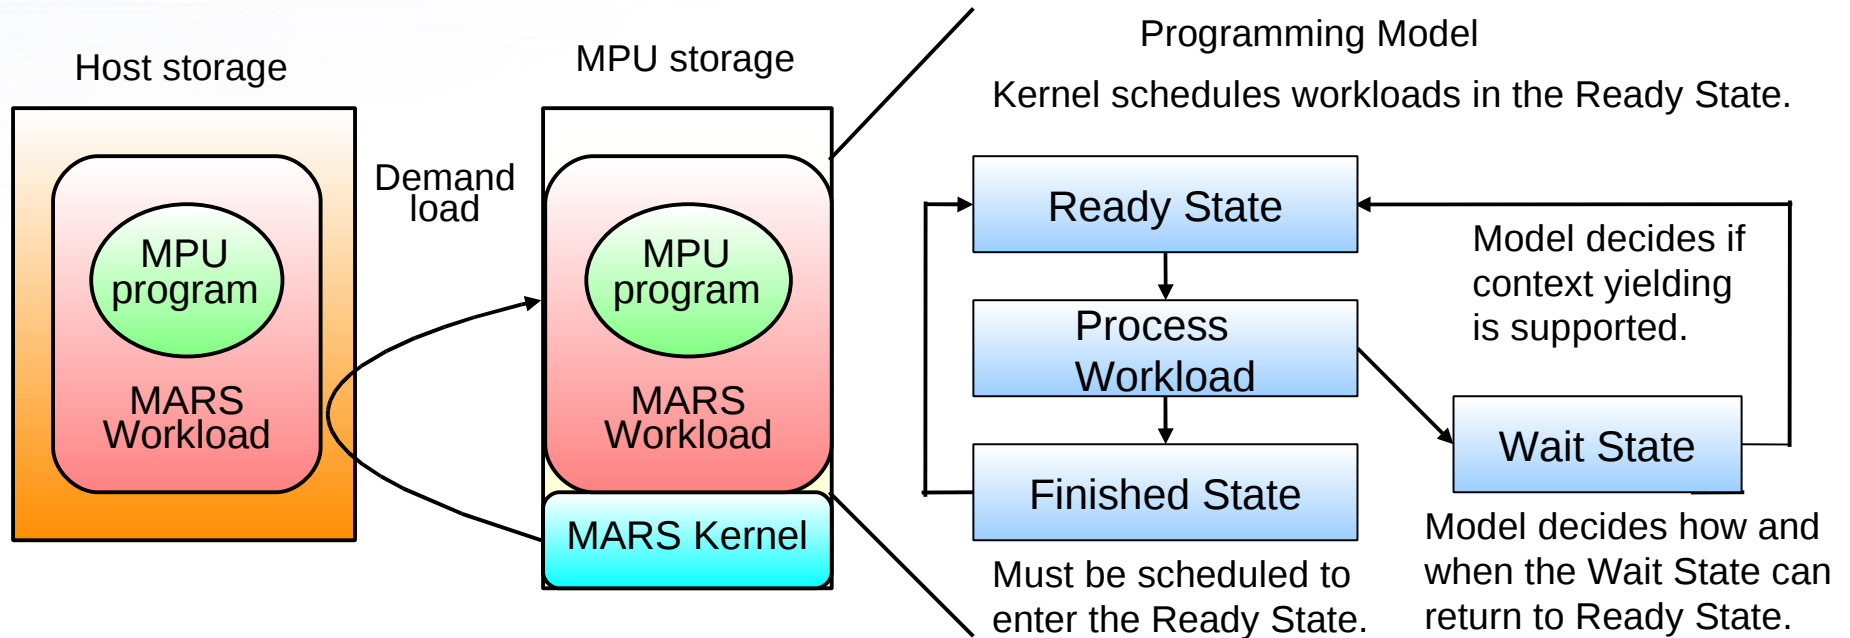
Host storage

MPU program

MARS Workload

Demand load

MPU storage

MPU program

MARS Workload

MARS Kernel

Programming Model

Kernel schedules workloads in the Ready State.

Ready State

Process Workload

Finished State

Model decides if context yielding is supported.

Wait State

Must be scheduled to enter the Ready State.

Model decides how and when the Wait State can return to Ready State.